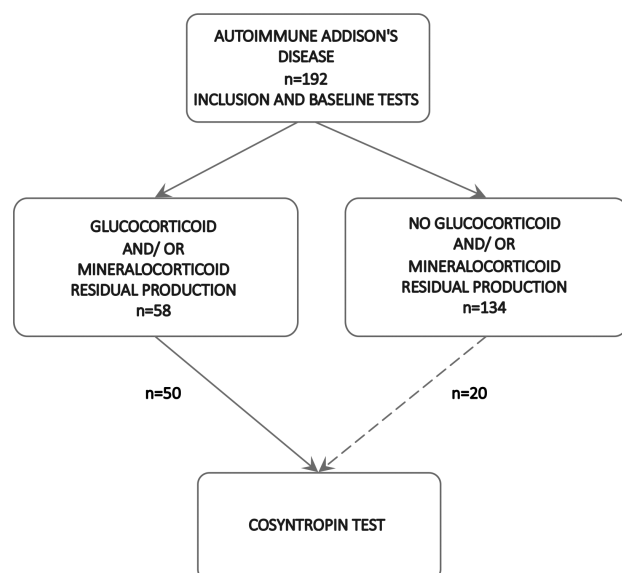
AUTOIMMUNE ADDISON'S DISEASE
n=192
INCLUSION AND BASELINE TESTS

GLUCOCORTICOID AND/ OR MINERALOCORTICOID RESIDUAL PRODUCTION
n=58

NO GLUCOCORTICOID AND/ OR MINERALOCORTICOID RESIDUAL PRODUCTION
n=134

n=50

n=20

COSYNTROPIN TEST